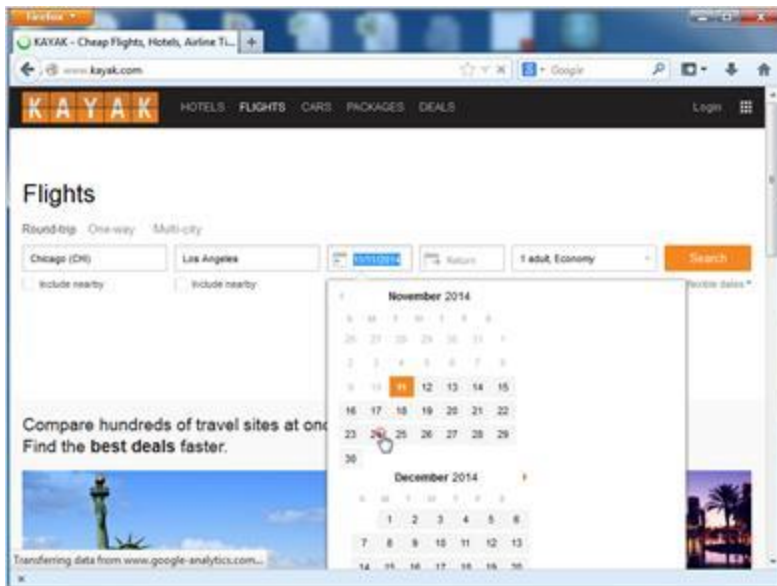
Firefox

KAYAK - Cheap Flights, Hotels, Airline Ti... +

www.kayak.com

Google

KAYAK HOTELS FLIGHTS CARS PACKAGES DEALS Login

Flights

Round-trip One-way Multi-city

Chicago (CHI) Los Angeles 11/11/2014 Return 1 adult, Economy Search

Include nearby Include nearby flexible dates

November 2014

| S | M | T | W | T | F | S |
|---|---|---|---|---|---|---|
| 26 | 27 | 28 | 29 | 30 | 31 | 1 |
| 2 | 3 | 4 | 5 | 6 | 7 | 8 |
| 9 | 10 | 11 | 12 | 13 | 14 | 15 |
| 16 | 17 | 18 | 19 | 20 | 21 | 22 |
| 23 | 24 | 25 | 26 | 27 | 28 | 29 |
| 30 | | | | | | |

December 2014

| S | M | T | W | T | F | S |
|---|---|---|---|---|---|---|
| | 1 | 2 | 3 | 4 | 5 | 6 |
| 7 | 8 | 9 | 10 | 11 | 12 | 13 |
| 14 | 15 | 16 | 17 | 18 | 19 | 20 |

Compare hundreds of travel sites at onc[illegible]
Find the best deals faster.

Transferring data from www.google-analytics.com...